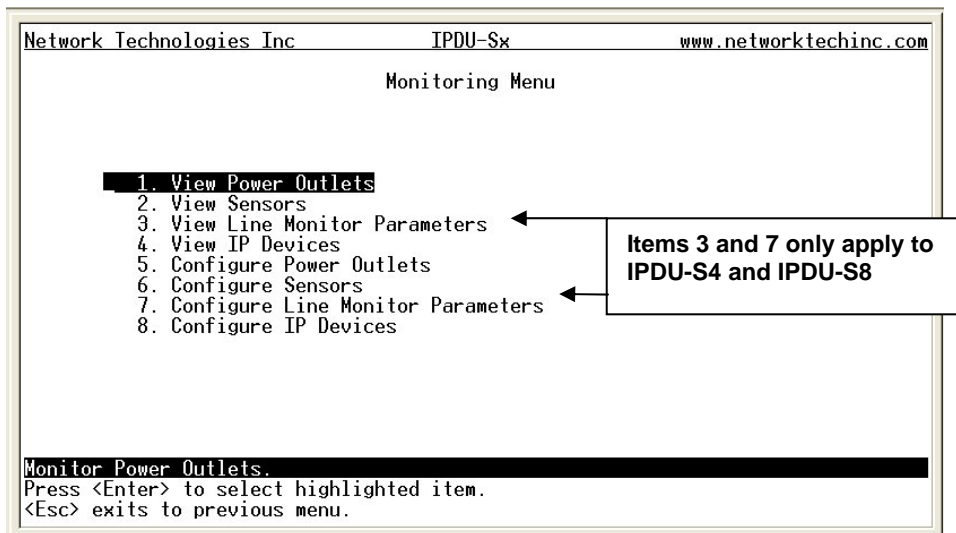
Network Technologies Inc IPDU-Sx www.networktechinc.com

Monitoring Menu

1. View Power Outlets
2. View Sensors
3. View Line Monitor Parameters
4. View IP Devices
5. Configure Power Outlets
6. Configure Sensors
7. Configure Line Monitor Parameters
8. Configure IP Devices

Items 3 and 7 only apply to IPDU-S4 and IPDU-S8

Monitor Power Outlets.
Press <Enter> to select highlighted item.
<Esc> exits to previous menu.